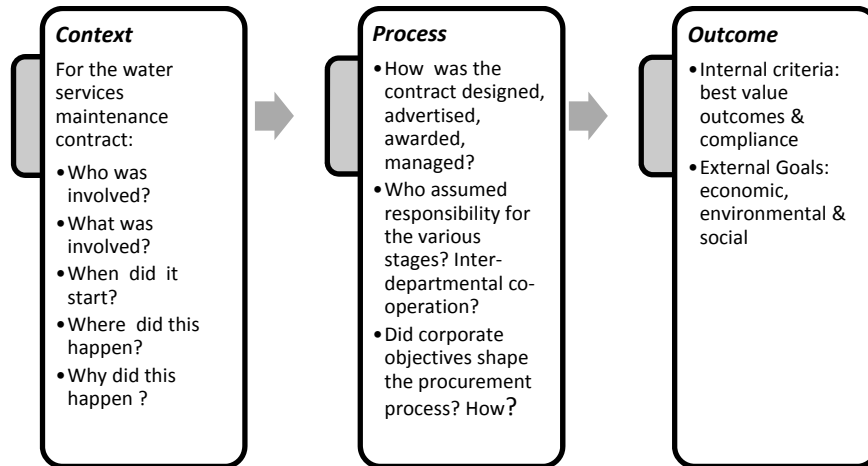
Context

For the water services maintenance contract:

- Who was involved?
- What was involved?
- When did it start?
- Where did this happen?
- Why did this happen ?

Process

- How was the contract designed, advertised, awarded, managed?
- Who assumed responsibility for the various stages? Inter-departmental co-operation?
- Did corporate objectives shape the procurement process? How?

Outcome

- Internal criteria: best value outcomes & compliance
- External Goals: economic, environmental & social